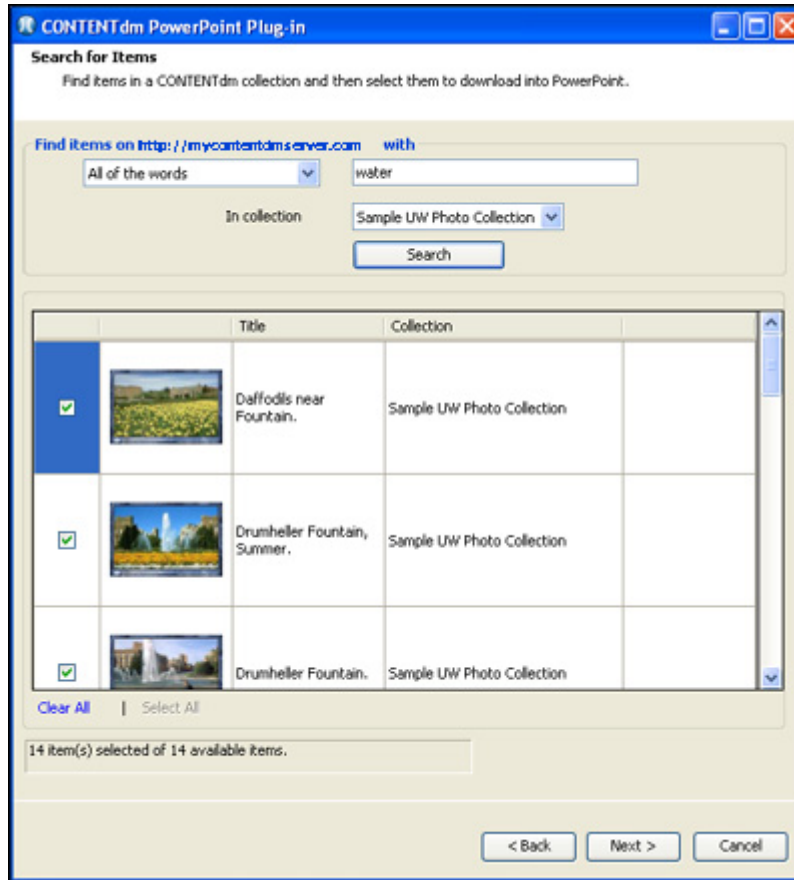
CONTENTdm PowerPoint Plug-in

Search for Items

Find items in a CONTENTdm collection and then select them to download into PowerPoint.

Find items on http://mycontentdmserver.com with

All of the words

water

In collection

Sample UW Photo Collection

Search

| | | Title | Collection |
|---|---|---|---|
| ☑ | | Daffodils near Fountain. | Sample UW Photo Collection |
| ☑ | | Drumheller Fountain, Summer. | Sample UW Photo Collection |
| ☑ | | Drumheller Fountain. | Sample UW Photo Collection |

Clear All | Select All

14 item(s) selected of 14 available items.

< Back

Next >

Cancel